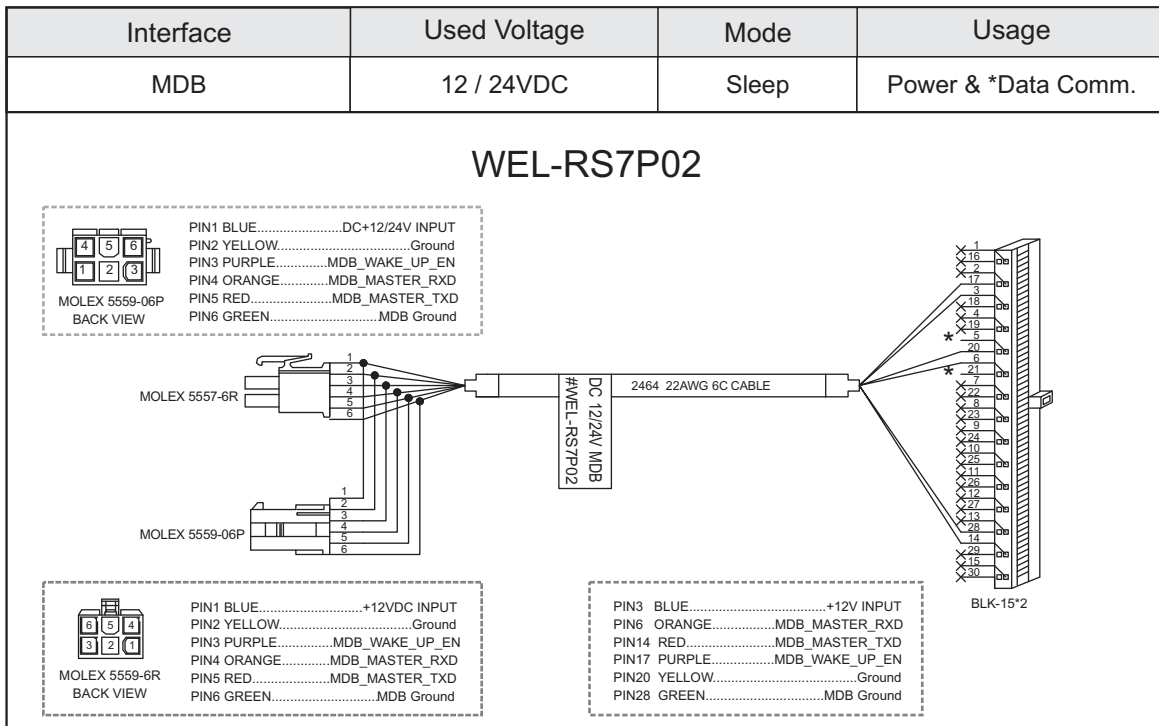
| Interface | Used Voltage | Mode | Usage |
|---|---|---|---|
| MDB | 12 / 24VDC | Sleep | Power & *Data Comm. |

WEL-RS7P02

4 5 6
1 2 3
MOLEX 5559-06P BACK VIEW

PIN1 BLUE........................DC+12/24V INPUT
PIN2 YELLOW....................................Ground
PIN3 PURPLE.............MDB_WAKE_UP_EN
PIN4 ORANGE............MDB_MASTER_RXD
PIN5 RED......................MDB_MASTER_TXD
PIN6 GREEN.............................MDB Ground

MOLEX 5557-6R
1 2 3 4 5 6

DC 12/24V MDB #WEL-RS7P02

2464 22AWG 6C CABLE

MOLEX 5559-06P
1 2 3 4 5 6

1 16 2 17 3 18 4 19 5 20 6 21 7 22 8 23 9 24 10 25 11 26 12 27 13 28 14 29 15 30
*
*

BLK-15*2

6 5 4
3 2 1
MOLEX 5559-6R BACK VIEW

PIN1 BLUE............................+12VDC INPUT
PIN2 YELLOW....................................Ground
PIN3 PURPLE..............MDB_WAKE_UP_EN
PIN4 ORANGE............MDB_MASTER_RXD
PIN5 RED.....................MDB_MASTER_TXD
PIN6 GREEN............................MDB Ground

PIN3 BLUE.....................................+12V INPUT
PIN6 ORANGE................MDB_MASTER_RXD
PIN14 RED........................MDB_MASTER_TXD
PIN17 PURPLE................MDB_WAKE_UP_EN
PIN20 YELLOW.......................................Ground
PIN28 GREEN................................MDB Ground